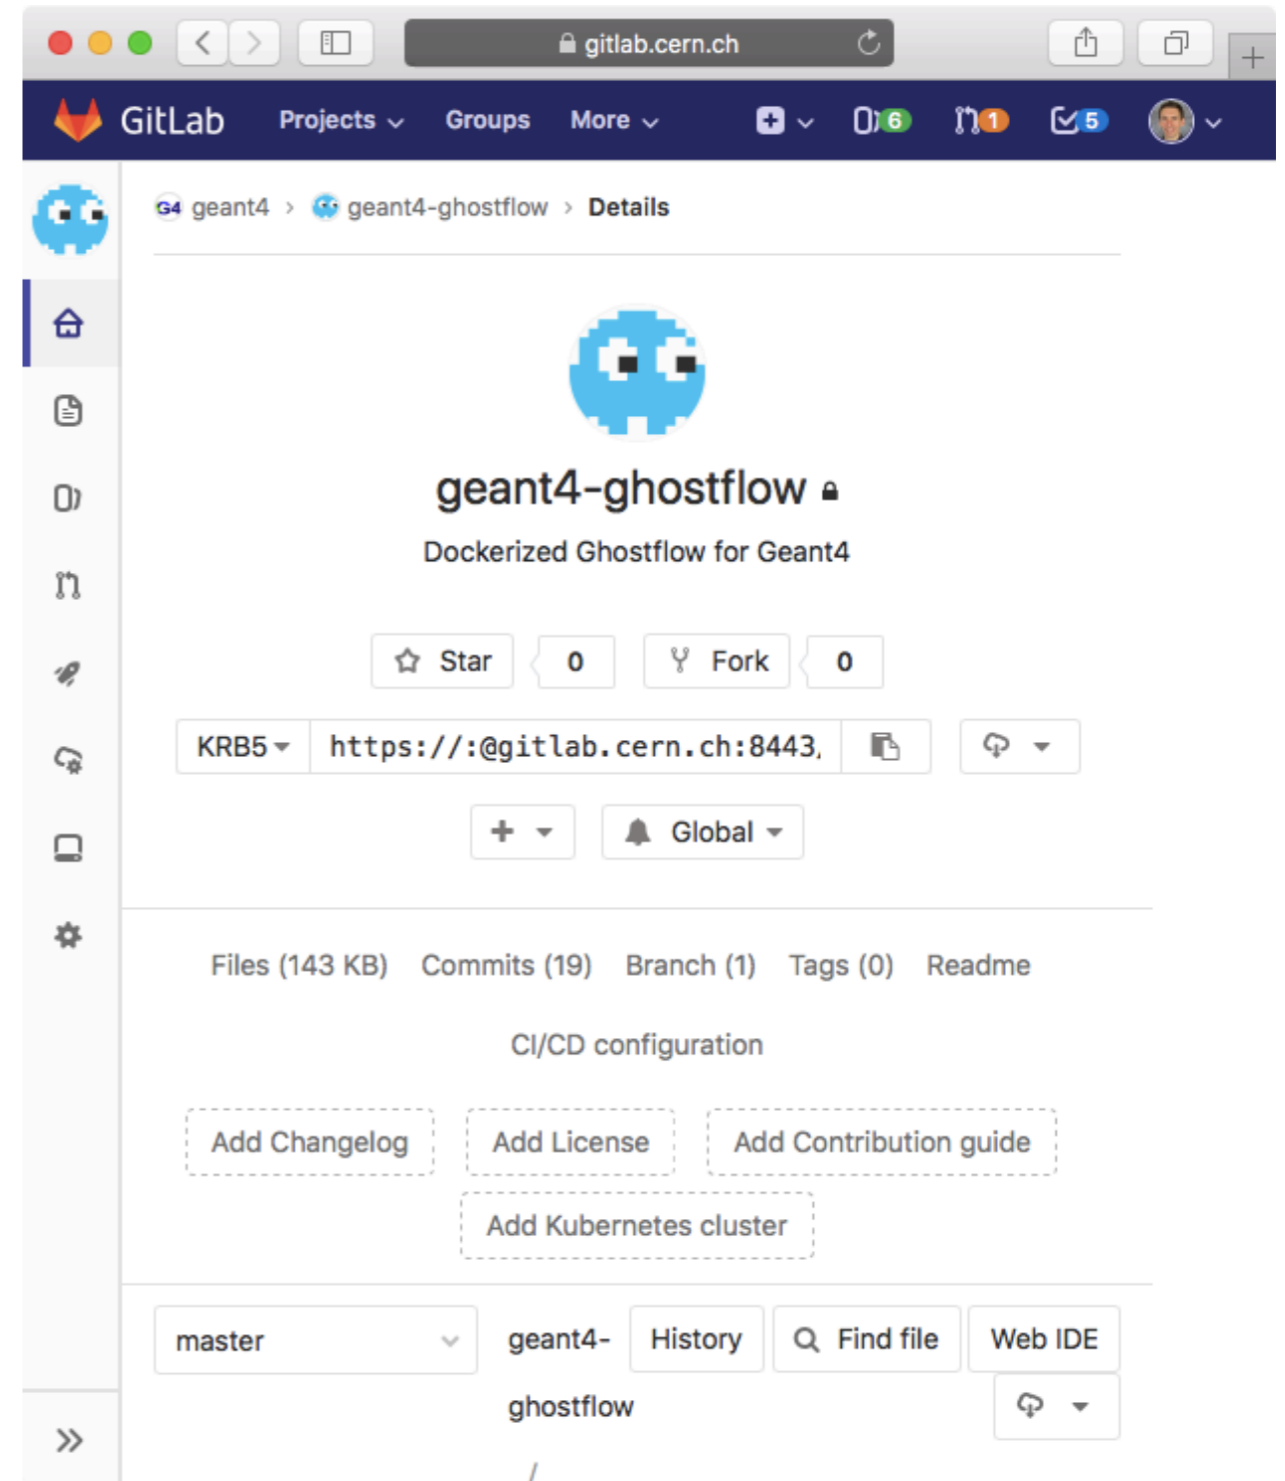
gitlab.cern.ch

GitLab Projects Groups More 6 1 5

G4 geant4 › geant4-ghostflow › Details

geant4-ghostflow

Dockerized Ghostflow for Geant4

Star 0 Fork 0

KRB5 https://:@gitlab.cern.ch:8443,

Global

Files (143 KB) Commits (19) Branch (1) Tags (0) Readme

CI/CD configuration

Add Changelog Add License Add Contribution guide

Add Kubernetes cluster

master geant4-ghostflow History Find file Web IDE

/